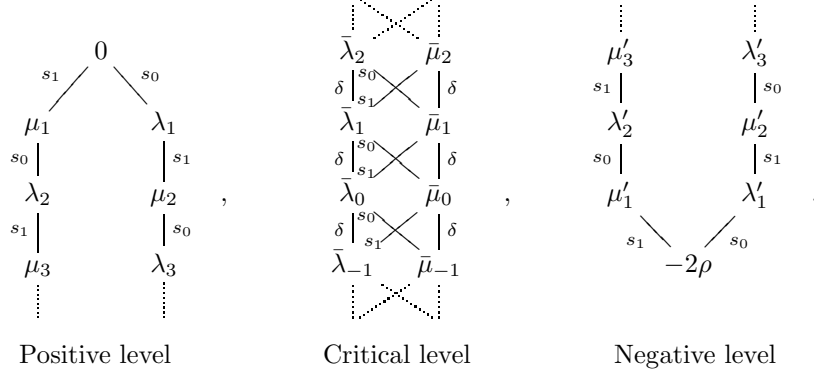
$0$

$s_1$ $s_0$

$\mu_1$ $\lambda_1$

$s_0$ $s_1$

$\lambda_2$ $\mu_2$

$s_1$ $s_0$

$\mu_3$ $\lambda_3$

,

$\bar{\lambda}_2$ $\bar{\mu}_2$

$\delta$ $s_0$ $s_1$ $\delta$

$\bar{\lambda}_1$ $\bar{\mu}_1$

$\delta$ $s_0$ $s_1$ $\delta$

$\bar{\lambda}_0$ $\bar{\mu}_0$

$\delta$ $s_0$ $s_1$ $\delta$

$\bar{\lambda}_{-1}$ $\bar{\mu}_{-1}$

,

$\mu'_3$ $\lambda'_3$

$s_1$ $s_0$

$\lambda'_2$ $\mu'_2$

$s_0$ $s_1$

$\mu'_1$ $\lambda'_1$

$s_1$ $s_0$

$-2\rho$

Positive level

Critical level

Negative level